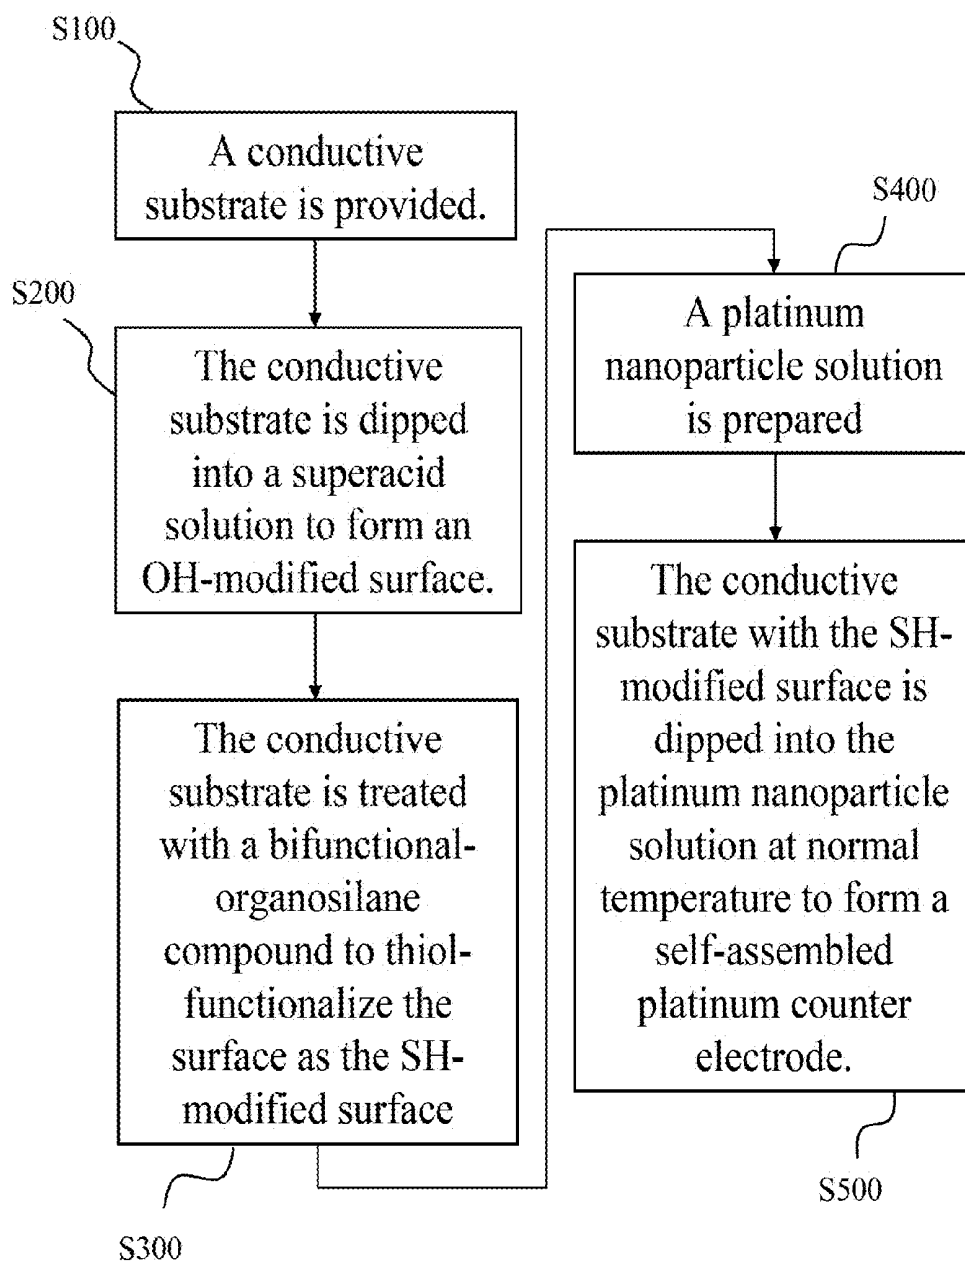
S100

A conductive substrate is provided.

S200

The conductive substrate is dipped into a superacid solution to form an OH-modified surface.

The conductive substrate is treated with a bifunctional-organosilane compound to thiol-functionalize the surface as the SH-modified surface

S300

S400

A platinum nanoparticle solution is prepared

The conductive substrate with the SH-modified surface is dipped into the platinum nanoparticle solution at normal temperature to form a self-assembled platinum counter electrode.

S500